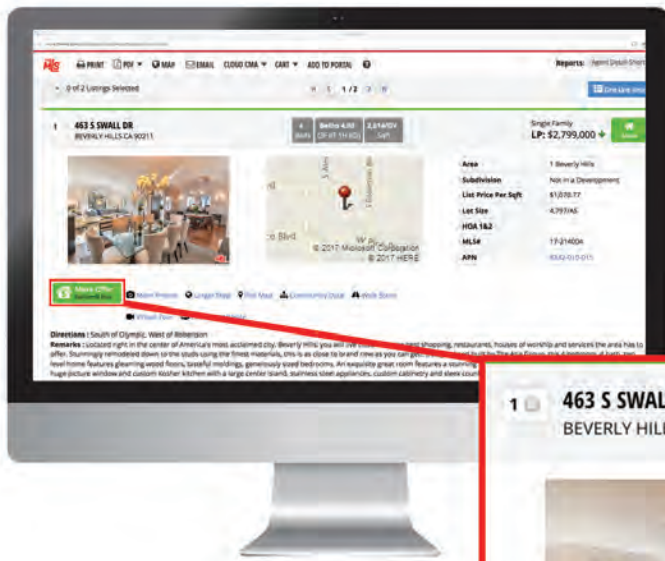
PRINT PDF MAP EMAIL CLOUD CMA CART ADD TO PORTAL

Reports: Agent Detail Short

0 of 2 Listings Selected

1 / 2

One Line View

1 463 S SWALL DR
BEVERLY HILLS CA 90211

4 Beds
Baths 4.00
2,514/OV SqFt

Single Family
LP: $2,799,000

Save

S
Blvd
© 2017 Microsoft Corporation
© 2017 HERE

| Area | 1 Beverly Hills |
|---|---|
| Subdivision | Not in a Development |
| List Price Per Sqft | $1,070.77 |
| Lot Size | 4,797/AS |
| HOA 1&2 | |
| MLS# | 17-214004 |
| APN | 4332-010-015 |

Make Offer
Main Photos
Larger Map
Plot Map
Community Data
Walk Score
Virtual Tour

Directions : South of Olympic, West of Robertson
Remarks : Located right in the center of America's most acclaimed city, Beverly Hills you will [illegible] best shopping, restaurants, houses of worship and services the area has to offer. Stunningly remodeled down to the studs using the finest materials, this is as close to brand new as you can get. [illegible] level home features gleaming wood floors, tasteful moldings, generously sized bedrooms. An exquisite great room features a stunning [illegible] huge picture window and custom kosher kitchen with a large center island, stainless steel appliances, custom cabinetry and sleek coun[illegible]

1 463 S SWAL
BEVERLY HIL